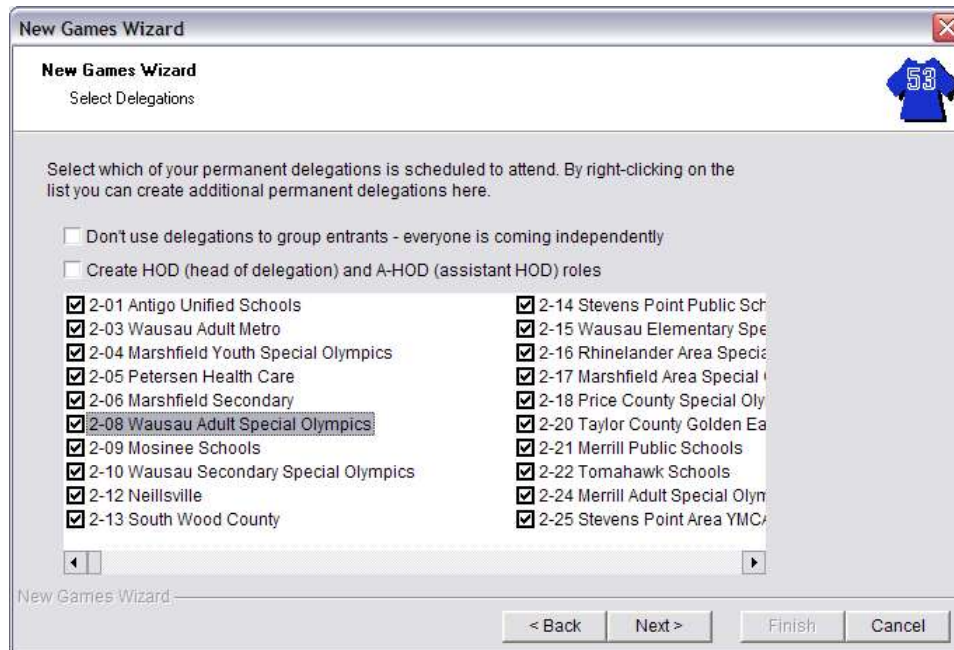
New Games Wizard

New Games Wizard
Select Delegations

53

Select which of your permanent delegations is scheduled to attend. By right-clicking on the list you can create additional permanent delegations here.

Don't use delegations to group entrants - everyone is coming independently

Create HOD (head of delegation) and A-HOD (assistant HOD) roles

2-01 Antigo Unified Schools
2-03 Wausau Adult Metro
2-04 Marshfield Youth Special Olympics
2-05 Petersen Health Care
2-06 Marshfield Secondary
2-08 Wausau Adult Special Olympics
2-09 Mosinee Schools
2-10 Wausau Secondary Special Olympics
2-12 Neillsville
2-13 South Wood County

2-14 Stevens Point Public Sch
2-15 Wausau Elementary Spe
2-16 Rhinelander Area Specia
2-17 Marshfield Area Special
2-18 Price County Special Oly
2-20 Taylor County Golden Ea
2-21 Merrill Public Schools
2-22 Tomahawk Schools
2-24 Merrill Adult Special Olym
2-25 Stevens Point Area YMC

New Games Wizard

< Back
Next >
Finish
Cancel